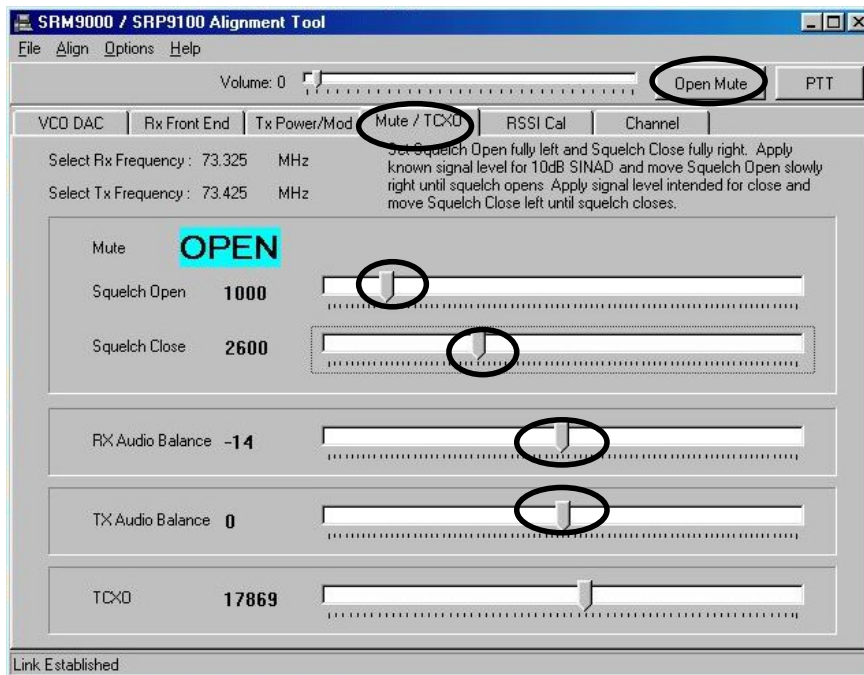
SRM9000 / SRP9100 Alignment Tool

File Align Options Help

Volume: 0

Open Mute

PTT

VCO DAC | Rx Front End | Tx Power/Mod | Mute / TCXO | RSSI Cal | Channel

Select Rx Frequency : 73.325 MHz

Select Tx Frequency : 73.425 MHz

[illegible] Squelch Open fully left and Squelch Close fully right. Apply known signal level for 10dB SINAD and move Squelch Open slowly right until squelch opens Apply signal level intended for close and move Squelch Close left until squelch closes.

Mute OPEN

Squelch Open 1000

Squelch Close 2600

RX Audio Balance -14

TX Audio Balance 0

TCXO 17869

Link Established